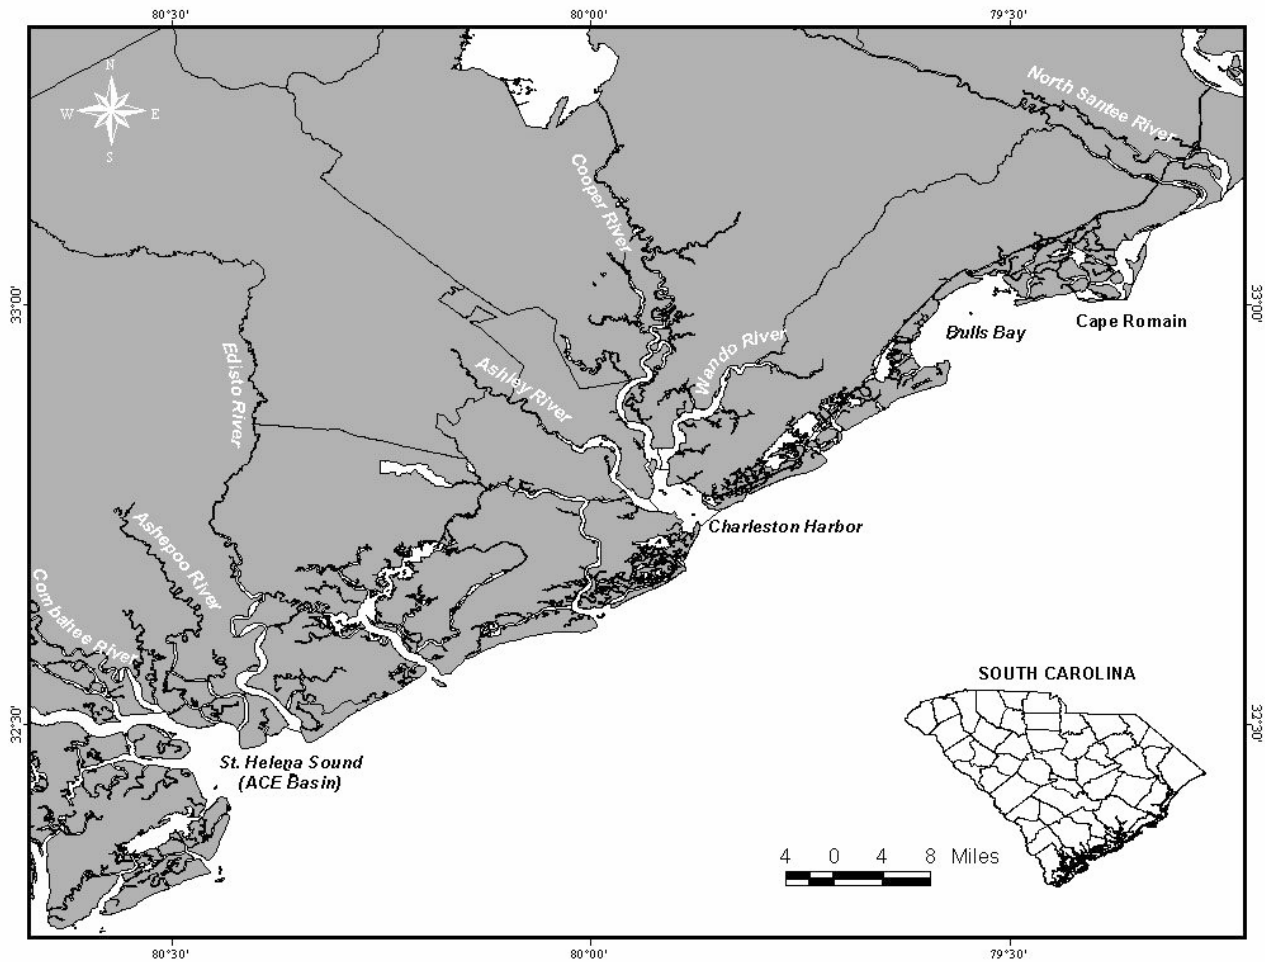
80°30'
80°00'
79°30'

N
W
E
S

North Santee River
Cooper River
Edisto River
Ashley River
Wando River
Bulls Bay
Cape Romain
Charleston Harbor
Ashepoo River
Combahee River
St. Helena Sound (ACE Basin)

33°00'
33°00'
32°30'
32°30'

SOUTH CAROLINA

4 0 4 8 Miles

80°30'
80°00'
79°30'